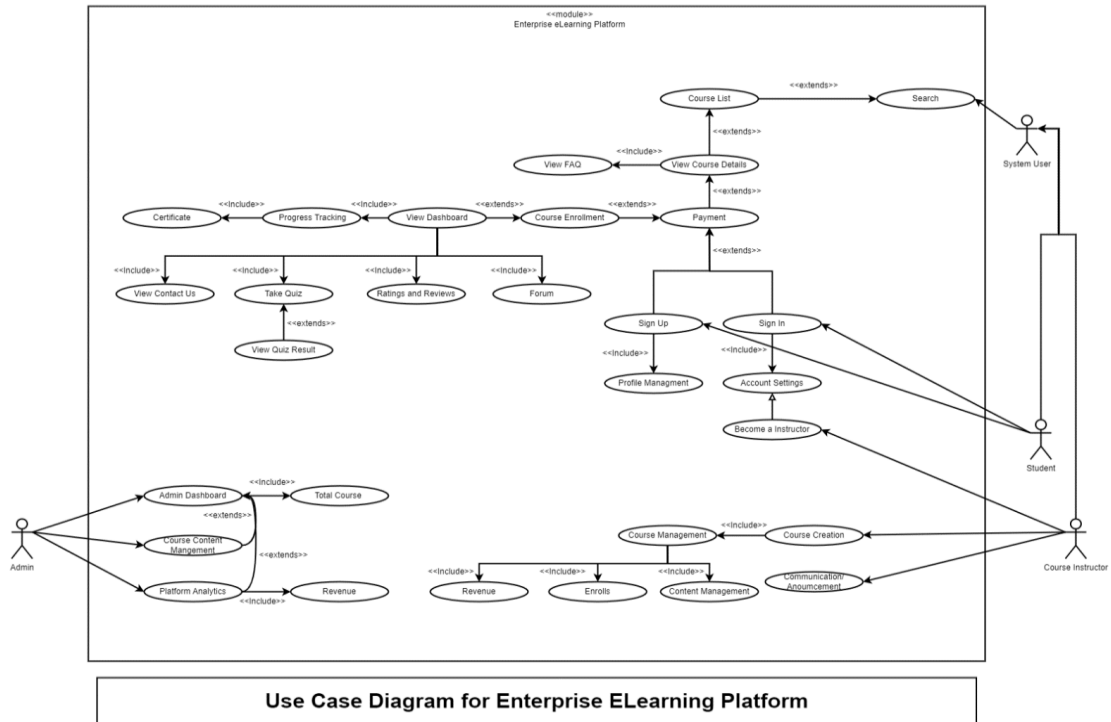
<<module>>
Enterprise eLearning Platform

Course List
<<extends>>
Search
System User
<<extends>>
<<Include>>
View FAQ
View Course Details
<<extends>>
<<Include>>
<<Include>>
<<extends>>
<<extends>>
Certificate
Progress Tracking
View Dashboard
Course Enrollment
Payment
<<extends>>
<<Include>>
<<Include>>
<<Include>>
<<Include>>
View Contact Us
Take Quiz
Ratings and Reviews
Forum
<<extends>>
Sign Up
Sign In
View Quiz Result
<<Include>>
<<Include>>
Profile Managment
Account Settings
Become a Instructor
Student
<<Include>>
Admin Dashboard
Total Course
<<extends>>
Course Content Mangement
<<extends>>
Admin
Platform Analytics
Revenue
<<Include>>
<<Include>>
Course Management
Course Creation
<<Include>>
<<Include>>
<<Include>>
Revenue
Enrolls
Content Management
Communication/ Anoumcement
Course Instructor

Use Case Diagram for Enterprise ELearning Platform